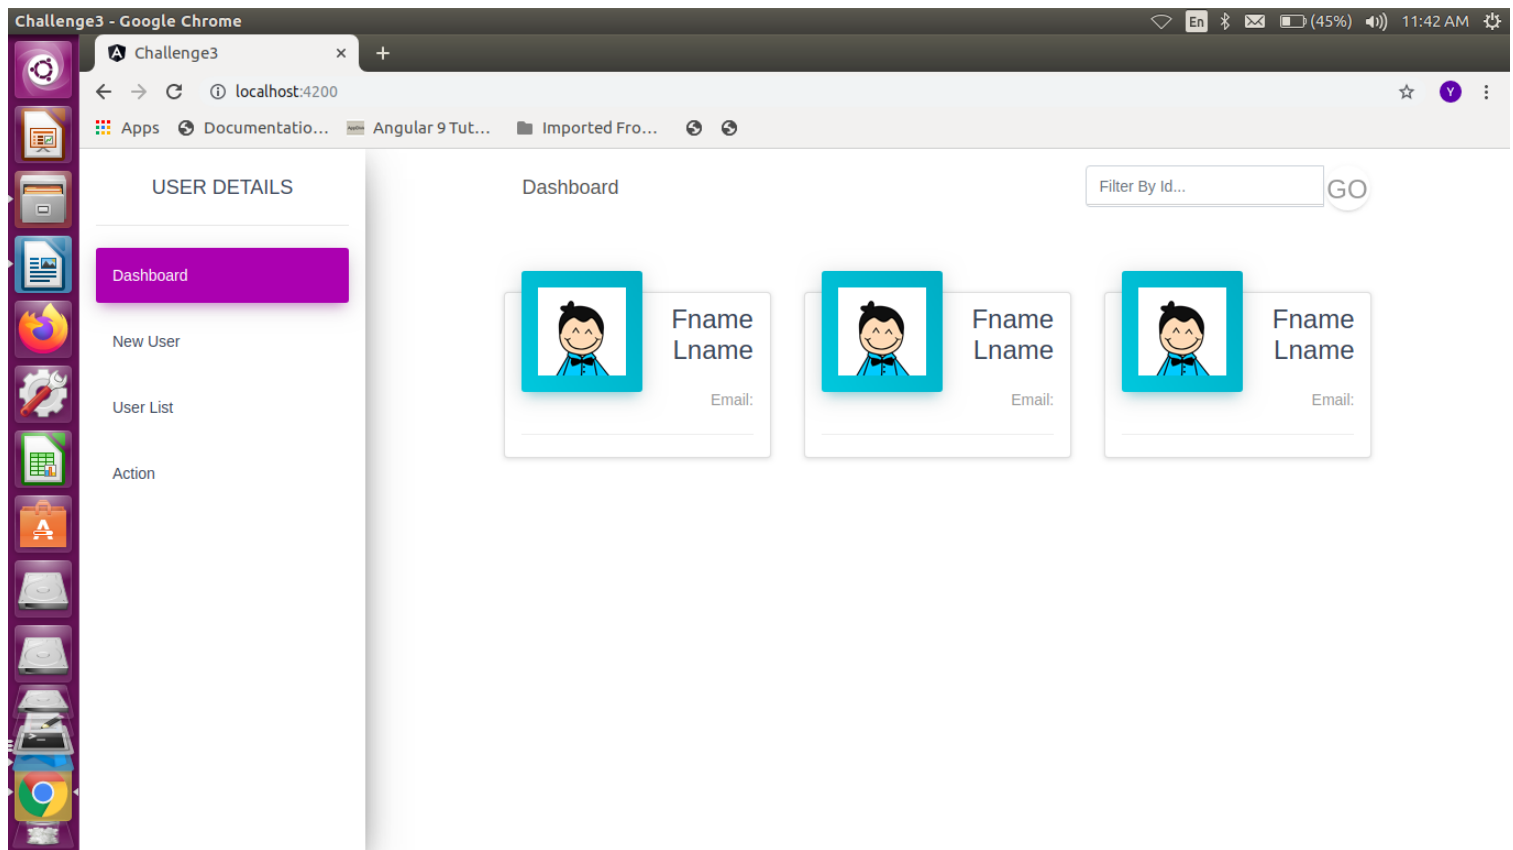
Challenge3 - Google Chrome

En (45%) 11:42 AM

Challenge3 ×

+

localhost:4200

Y

Apps Documentatio... Angular 9 Tut... Imported Fro...

USER DETAILS

Dashboard

New User

User List

Action

Dashboard

Filter By Id...

GO

Fname Lname

Email:

Fname Lname

Email:

Fname Lname

Email: